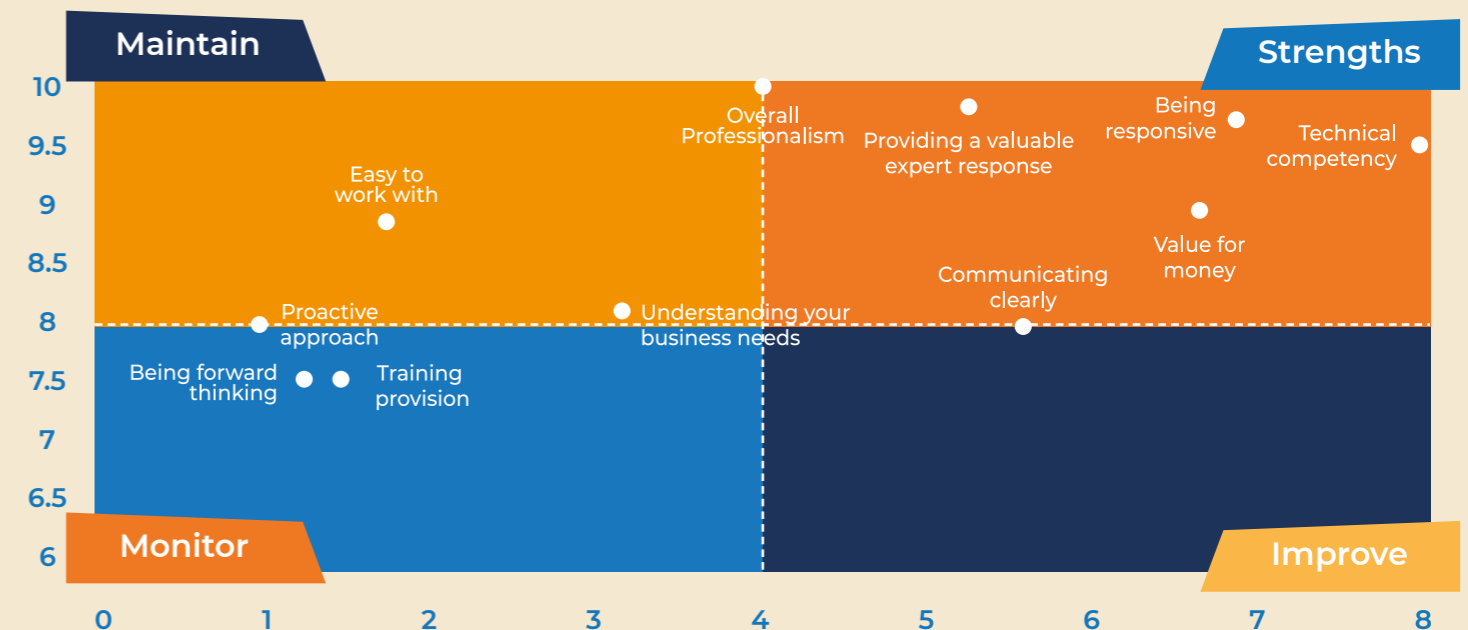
Maintain

Strengths

Monitor

Improve

10
9.5
9
8.5
8
7.5
7
6.5
6

0
1
2
3
4
5
6
7
8

Overall Professionalism

Providing a valuable expert response

Being responsive

Technical competency

Easy to work with

Value for money

Communicating clearly

Proactive approach

Understanding your business needs

Being forward thinking

Training provision